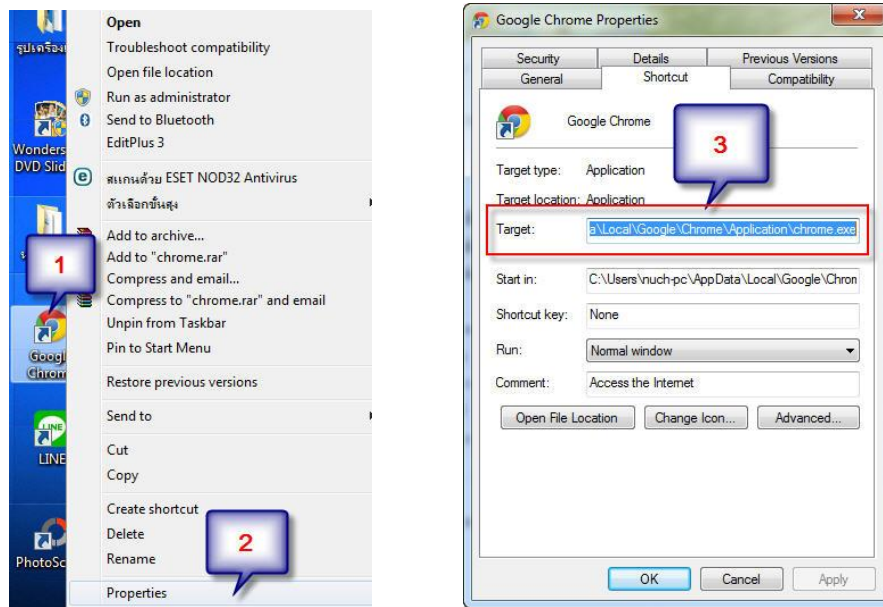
รูปเครื่อง

Wonders DVD Slid

1

Googl Chrom

LINE

LINE

PhotoSc

Open
Troubleshoot compatibility
Open file location
Run as administrator
Send to Bluetooth
EditPlus 3
สแกนด้วย ESET NOD32 Antivirus
ตัวเลือกขั้นสูง
Add to archive...
Add to "chrome.rar"
Compress and email...
Compress to "chrome.rar" and email
Unpin from Taskbar
Pin to Start Menu
Restore previous versions
Send to
Cut
Copy
Create shortcut
Delete
Rename
Properties

2

Google Chrome Properties

Security | Details | Previous Versions
General | Shortcut | Compatibility

Google Chrome

3

Target type: Application
Target location: Application
Target: a\Local\Google\Chrome\Application\chrome.exe
Start in: C:\Users\nuch-pc\AppData\Local\Google\Chron
Shortcut key: None
Run: Normal window
Comment: Access the Internet

Open File Location | Change Icon... | Advanced...

OK | Cancel | Apply